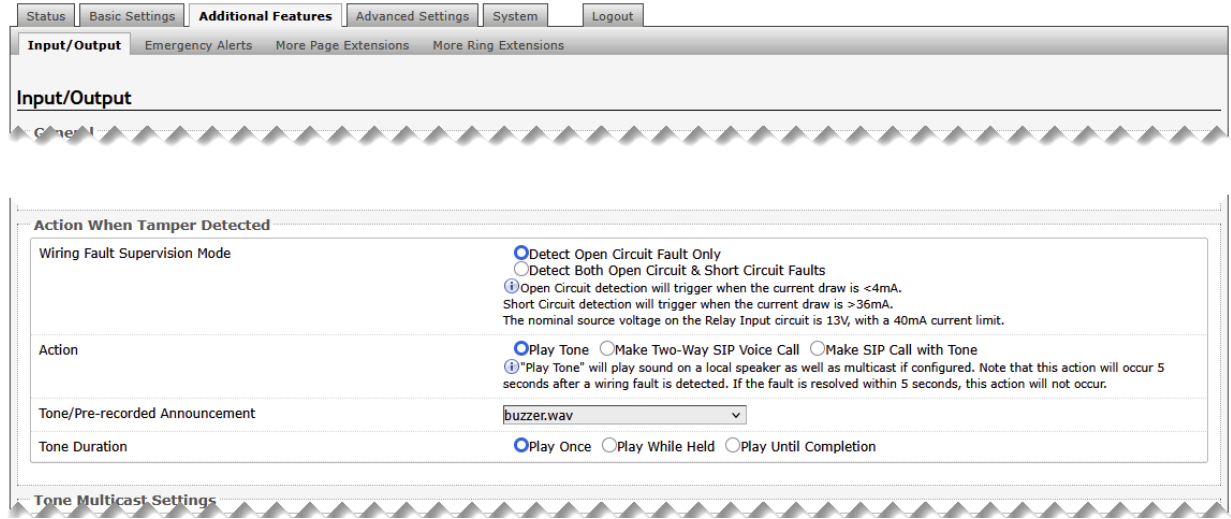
Status Basic Settings Additional Features Advanced Settings System Logout

Input/Output Emergency Alerts More Page Extensions More Ring Extensions

Input/Output

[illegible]

Action When Tamper Detected

| | |
|---|---|
| Wiring Fault Supervision Mode | Detect Open Circuit Fault Only<br>Detect Both Open Circuit & Short Circuit Faults<br>Open Circuit detection will trigger when the current draw is <4mA.<br>Short Circuit detection will trigger when the current draw is >36mA.<br>The nominal source voltage on the Relay Input circuit is 13V, with a 40mA current limit. |
| Action | Play Tone Make Two-Way SIP Voice Call Make SIP Call with Tone<br>"Play Tone" will play sound on a local speaker as well as multicast if configured. Note that this action will occur 5 seconds after a wiring fault is detected. If the fault is resolved within 5 seconds, this action will not occur. |
| Tone/Pre-recorded Announcement | buzzer.wav |
| Tone Duration | Play Once Play While Held Play Until Completion |

Tone Multicast Settings